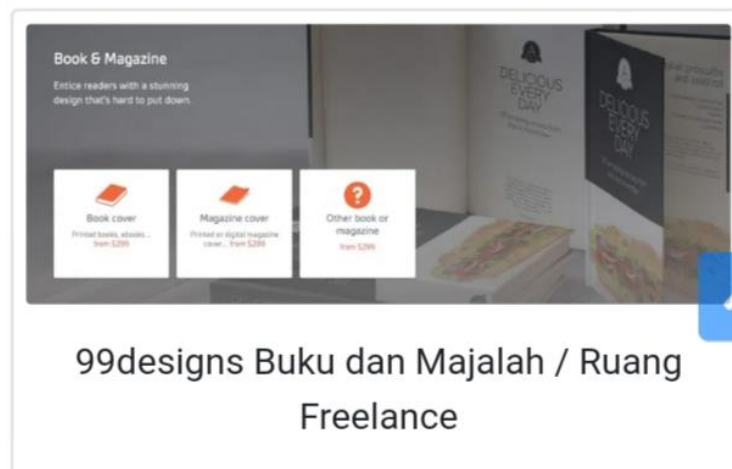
Book & Magazine

Entice readers with a stunning design that's hard to put down.

Book cover
Printed books, ebooks...
from $299

Magazine cover
Printed or digital magazine cover... from $299

Other book or magazine
from $299

DELICIOUS EVERY DAY

DELICIOUS EVERY DAY

99designs Buku dan Majalah / Ruang Freelance